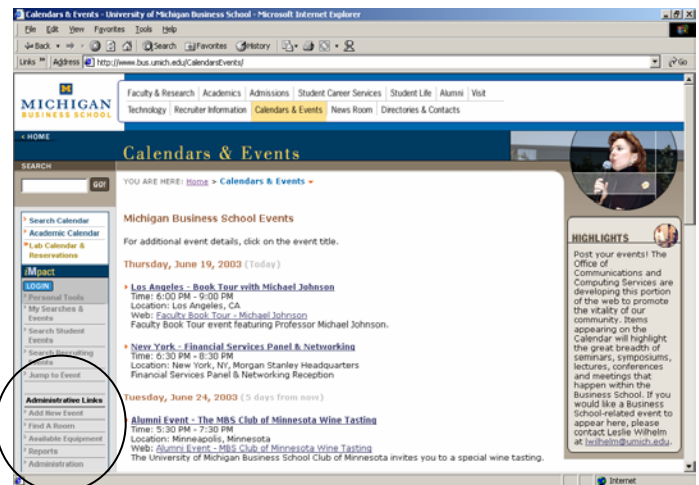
Calendars & Events - University of Michigan Business School - Microsoft Internet Explorer

File Edit View Favorites Tools Help

Back Search Favorites History

Links Address http://www.bus.umich.edu/CalendarsEvents/ Go

M MICHIGAN BUSINESS SCHOOL

Faculty & Research | Academics | Admissions | Student Career Services | Student Life | Alumni | Visit
Technology | Recruiter Information | Calendars & Events | News Room | Directories & Contacts

< HOME

Calendars & Events

SEARCH

GO!

YOU ARE HERE: Home > Calendars & Events

Search Calendar
Academic Calendar
Lab Calendar & Reservations

iMpact

LOGIN
Personal Tools
My Searches & Events
Search Student Events
Search Recruiting Events
Jump to Event

Administrative Links
Add New Event
Find A Room
Available Equipment
Reports
Administration

Michigan Business School Events

For additional event details, click on the event title.

Thursday, June 19, 2003 (Today)

Los Angeles - Book Tour with Michael Johnson
Time: 6:00 PM - 9:00 PM
Location: Los Angeles, CA
Web: Faculty Book Tour - Michael Johnson
Faculty Book Tour event featuring Professor Michael Johnson.

New York - Financial Services Panel & Networking
Time: 6:30 PM - 8:30 PM
Location: New York, NY, Morgan Stanley Headquarters
Financial Services Panel & Networking Reception

Tuesday, June 24, 2003 (5 days from now)

Alumni Event - The MBS Club of Minnesota Wine Tasting
Time: 5:30 PM - 7:30 PM
Location: Minneapolis, Minnesota
Web: Alumni Event - MBS Club of Minnesota Wine Tasting
The University of Michigan Business School Club of Minnesota invites you to a special wine tasting.

HIGHLIGHTS

Post your events! The Office of Communications and Computing Services are developing this portion of the web to promote the vitality of our community. Items appearing on the Calendar will highlight the great breadth of seminars, symposiums, lectures, conferences and meetings that happen within the Business School. If you would like a Business School-related event to appear here, please contact Leslie Wilhelm at lwilhelm@umich.edu.

Internet